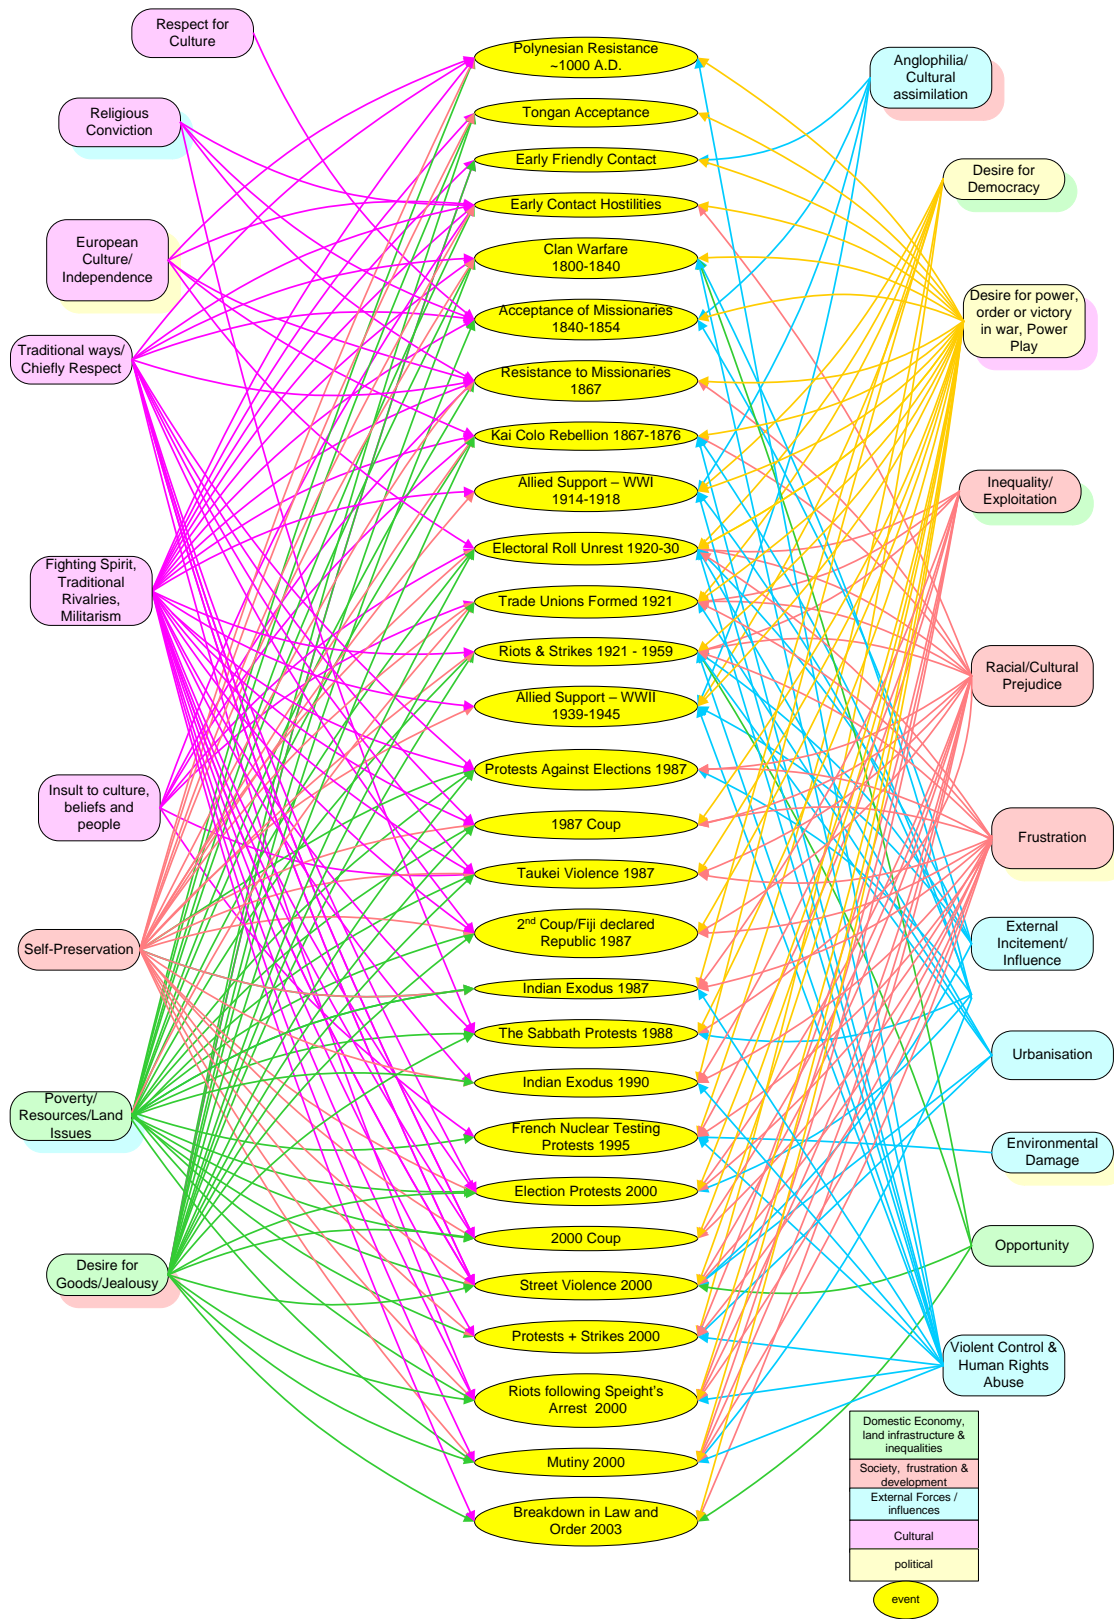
Respect for Culture

Religious Conviction

European Culture/ Independence

Traditional ways/ Chiefly Respect

Fighting Spirit, Traditional Rivalries, Militarism

Insult to culture, beliefs and people

Self-Preservation

Poverty/ Resources/Land Issues

Desire for Goods/Jealousy

Polynesian Resistance ~1000 A.D.

Tongan Acceptance

Early Friendly Contact

Early Contact Hostilities

Clan Warfare 1800-1840

Acceptance of Missionaries 1840-1854

Resistance to Missionaries 1867

Kai Colo Rebellion 1867-1876

Allied Support – WWI 1914-1918

Electoral Roll Unrest 1920-30

Trade Unions Formed 1921

Riots & Strikes 1921 - 1959

Allied Support – WWII 1939-1945

Protests Against Elections 1987

1987 Coup

Taukei Violence 1987

2$^{nd}$ Coup/Fiji declared Republic 1987

Indian Exodus 1987

The Sabbath Protests 1988

Indian Exodus 1990

French Nuclear Testing Protests 1995

Election Protests 2000

2000 Coup

Street Violence 2000

Protests + Strikes 2000

Riots following Speight's Arrest 2000

Mutiny 2000

Breakdown in Law and Order 2003

Anglophilia/ Cultural assimilation

Desire for Democracy

Desire for power, order or victory in war, Power Play

Inequality/ Exploitation

Racial/Cultural Prejudice

Frustration

External Incitement/ Influence

Urbanisation

Environmental Damage

Opportunity

Violent Control & Human Rights Abuse

Domestic Economy, land infrastructure & inequalities

Society, frustration & development

External Forces / influences

Cultural

political

event